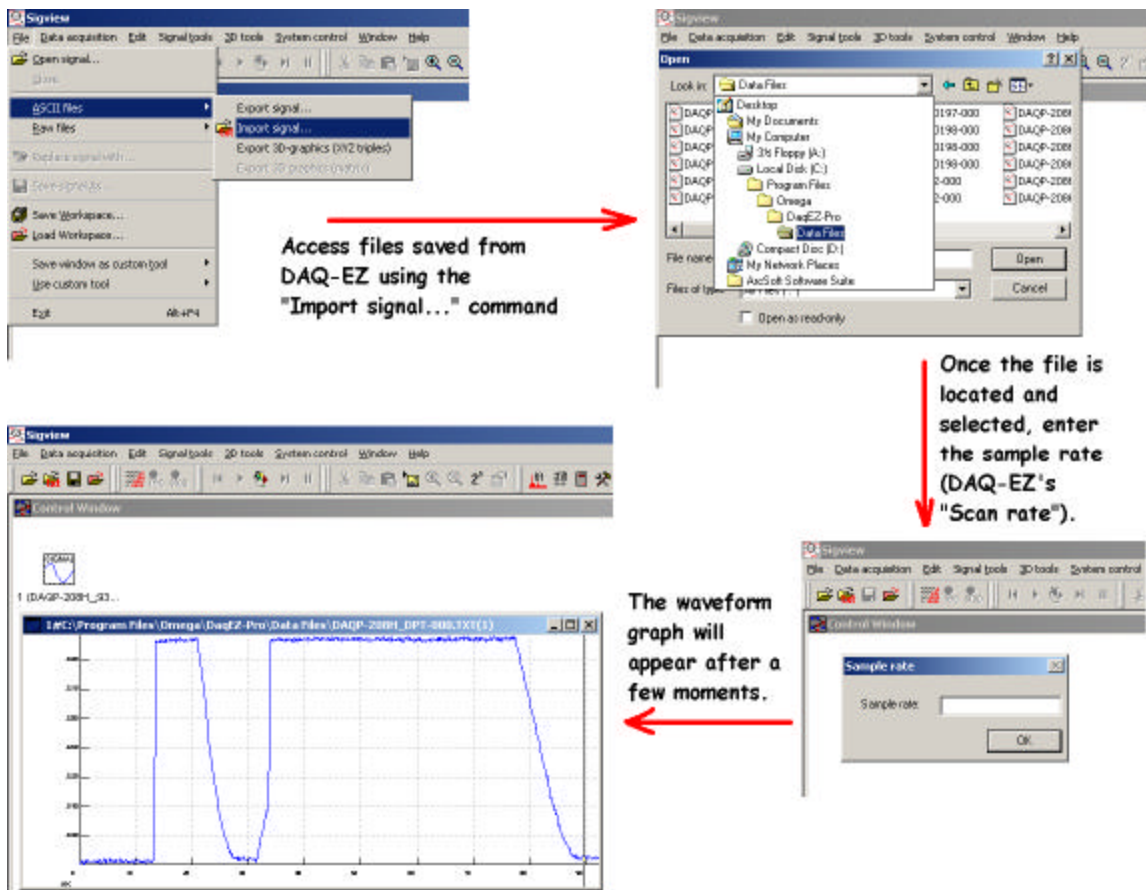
Sigview
File Data acquisition Edit Signal tools 3D tools System control Window Help
Open signal...
Save
ASCII files
Raw files
Replace signal with...
Save signal as
Save Workspace...
Load Workspace...
Save window as custom tool
Use custom tool
Exit Alt+F4
Export signal...
Import signal...
Export 3D-graphics (XYZ triples)
Export 3D graphics (matrix)

Access files saved from DAQ-EZ using the "Import signal..." command

Sigview
File Data acquisition Edit Signal tools 3D tools System control Window Help
Open
Look in: Data Files
Desktop
My Documents
My Computer
3½ Floppy (A:)
Local Disk (C:)
Program Files
Omega
DaqEZ-Pro
Data Files
Compact Disc (D:)
My Network Places
AxcSoft Software Suite
DAQP
DAQP
DAQP
DAQP
DAQP
DAQP
0197-000
0198-000
0198-000
0198-000
2-000
2-000
DAQP-208
DAQP-208
DAQP-208
DAQP-208
DAQP-208
DAQP-208
File name:
Files of type: All Files
Open
Cancel
Open as read-only

Once the file is located and selected, enter the sample rate (DAQ-EZ's "Scan rate").

Sigview
File Data acquisition Edit Signal tools 3D tools System control Window Help
Control Window
1 (DAQP-208H_93...
1#C:\Program Files\Omega\DaqEZ-Pro\Data Files\DAQP-208H_DPT-000.TXT(1)

The waveform graph will appear after a few moments.

Sigview
File Data acquisition Edit Signal tools 3D tools System control
Control Window
Sample rate
Sample rate:
OK